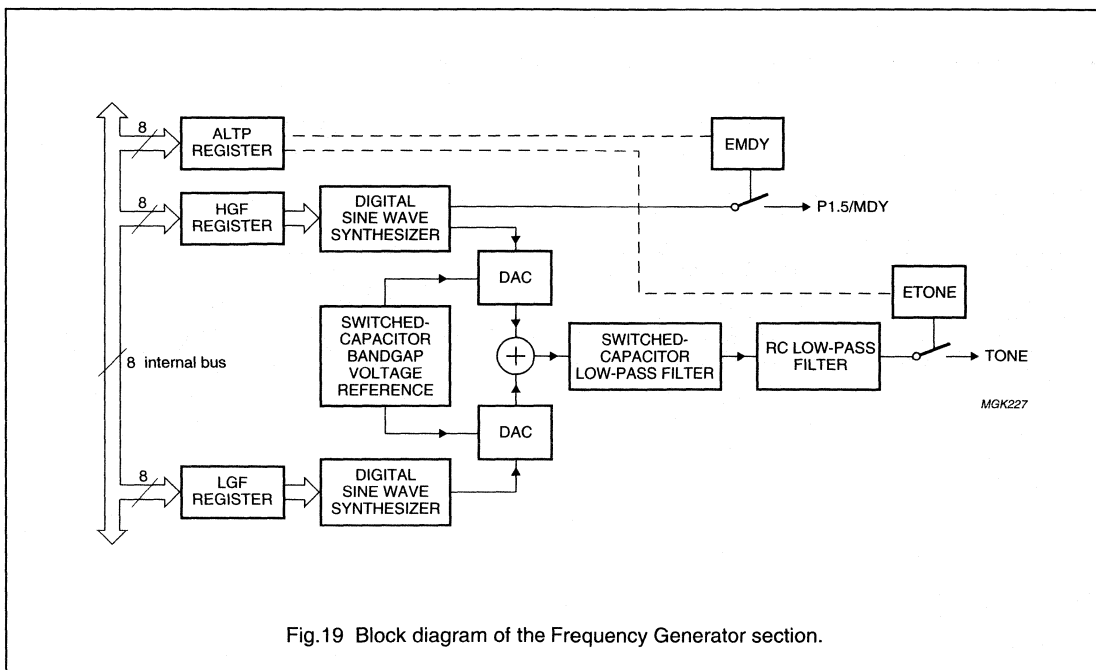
8
ALTP REGISTER
EMDY
8
HGF REGISTER
DIGITAL SINE WAVE SYNTHESIZER
P1.5/MDY
DAC
ETONE
SWITCHED-CAPACITOR BANDGAP VOLTAGE REFERENCE
8 internal bus
+
SWITCHED-CAPACITOR LOW-PASS FILTER
RC LOW-PASS FILTER
TONE
MGK227
DAC
8
LGF REGISTER
DIGITAL SINE WAVE SYNTHESIZER

Fig.19 Block diagram of the Frequency Generator section.